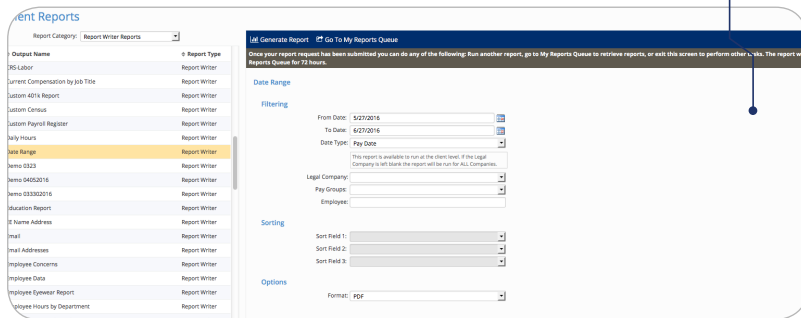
ent Reports

Report Category: Report Writer Reports

| Output Name | Report Type |
|---|---|
| CRS-Labor | Report Writer |
| Current Compensation by Job Title | Report Writer |
| Custom 401k Report | Report Writer |
| Custom Census | Report Writer |
| Custom Payroll Register | Report Writer |
| Daily Hours | Report Writer |
| Date Range | Report Writer |
| Demo 0323 | Report Writer |
| Demo 04052016 | Report Writer |
| Demo 033302016 | Report Writer |
| Education Report | Report Writer |
| EE Name Address | Report Writer |
| Email | Report Writer |
| Email Addresses | Report Writer |
| Employee Concerns | Report Writer |
| Employee Data | Report Writer |
| Employee Eyewear Report | Report Writer |
| Employee Hours by Department | Report Writer |

Generate Report   Go To My Reports Queue

Once your report request has been submitted you can do any of the following: Run another report, go to My Reports Queue to retrieve reports, or exit this screen to perform other tasks. The report w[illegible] Reports Queue for 72 hours.

Date Range

Filtering

From Date: 5/27/2016

To Date: 6/27/2016

Date Type: Pay Date

This report is available to run at the client level. If the Legal Company is left blank the report will be run for ALL Companies.

Legal Company:

Pay Groups:

Employee:

Sorting

Sort Field 1:

Sort Field 2:

Sort Field 3:

Options

Format: PDF